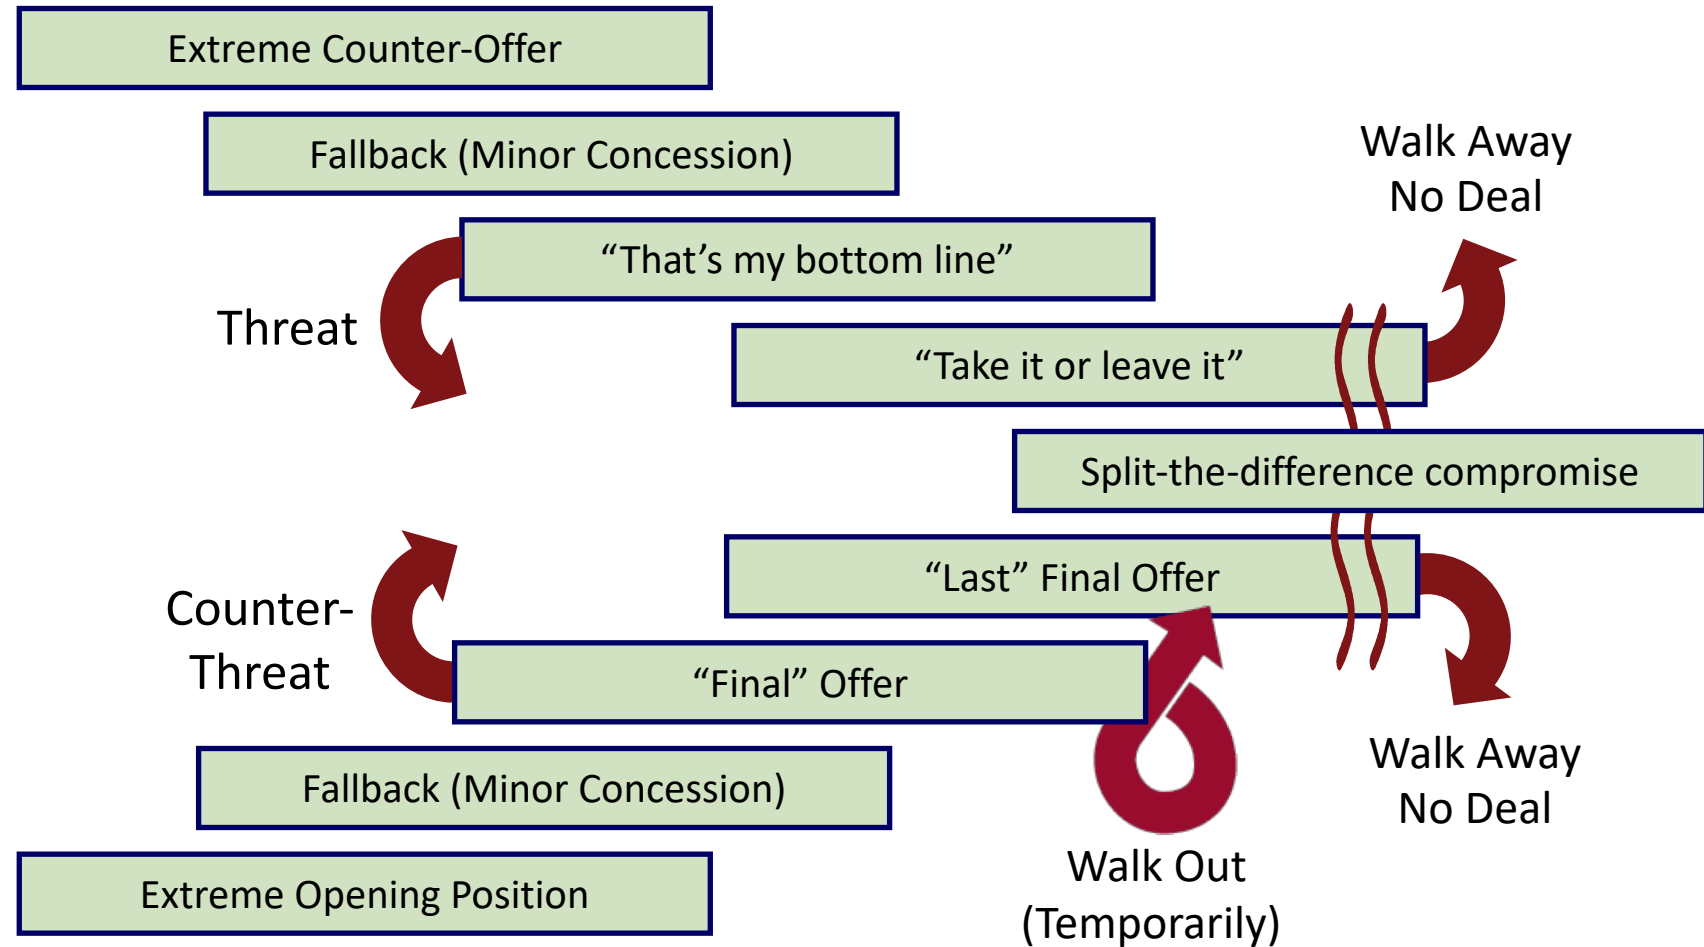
Extreme Counter-Offer

Fallback (Minor Concession)

Walk Away
No Deal

“That’s my bottom line”

Threat

“Take it or leave it”

Split-the-difference compromise

“Last” Final Offer

Counter-
Threat

“Final” Offer

Walk Away
No Deal

Fallback (Minor Concession)

Walk Out
(Temporarily)

Extreme Opening Position